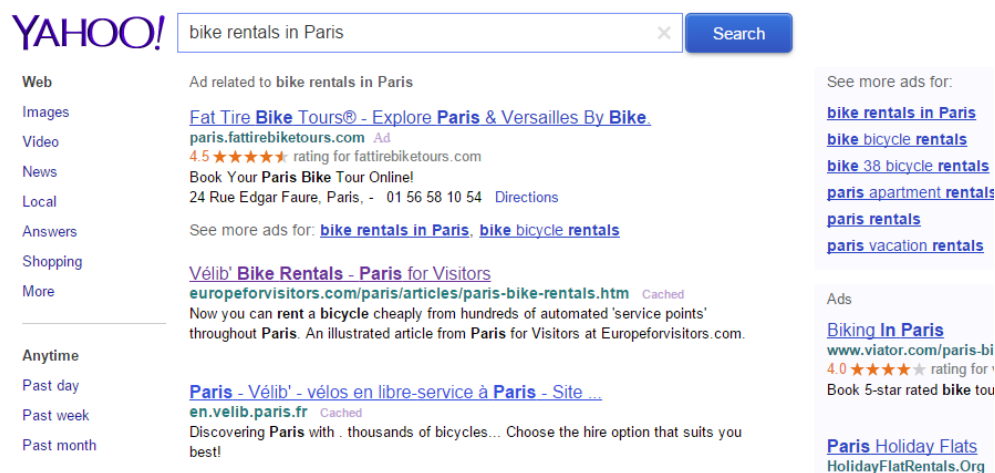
YAHOO!

bike rentals in Paris

Search

Web
Images
Video
News
Local
Answers
Shopping
More

Anytime
Past day
Past week
Past month

Ad related to bike rentals in Paris

Fat Tire Bike Tours® - Explore Paris & Versailles By Bike.
paris.fattirebiketours.com Ad
4.5 ★★★★★ rating for fattirebiketours.com
Book Your Paris Bike Tour Online!
24 Rue Edgar Faure, Paris, - 01 56 58 10 54 Directions

See more ads for: bike rentals in Paris, bike bicycle rentals

Vélib' Bike Rentals - Paris for Visitors
europeforvisitors.com/paris/articles/paris-bike-rentals.htm Cached
Now you can rent a bicycle cheaply from hundreds of automated 'service points' throughout Paris. An illustrated article from Paris for Visitors at Europeforvisitors.com.

Paris - Vélib' - vélos en libre-service à Paris - Site ...
en.velib.paris.fr Cached
Discovering Paris with . thousands of bicycles... Choose the hire option that suits you best!

See more ads for:
bike rentals in Paris
bike bicycle rentals
bike 38 bicycle rentals
paris apartment rentals
paris rentals
paris vacation rentals

Ads
Biking In Paris
www.viator.com/paris-bi
4.0 ★★★★ rating for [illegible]
Book 5-star rated bike tou

Paris Holiday Flats
HolidayFlatRentals.Org